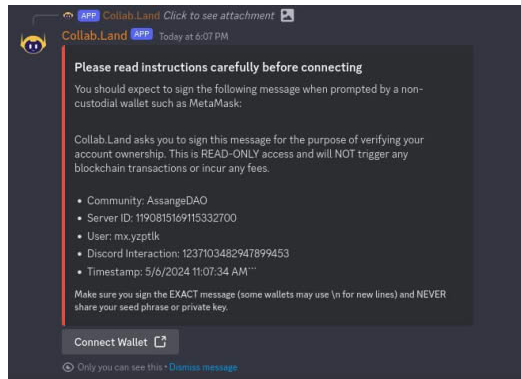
APP Collab.Land Click to see attachment

Collab.Land APP Today at 6:07 PM

Please read instructions carefully before connecting

You should expect to sign the following message when prompted by a non-custodial wallet such as MetaMask:

Collab.Land asks you to sign this message for the purpose of verifying your account ownership. This is READ-ONLY access and will NOT trigger any blockchain transactions or incur any fees.

- Community: AssangeDAO
- Server ID: 1190815169115332700
- User: mx.yzptlk
- Discord Interaction: 1237103482947899453
- Timestamp: 5/6/2024 11:07:34 AM```

Make sure you sign the EXACT message (some wallets may use \n for new lines) and NEVER share your seed phrase or private key.

Connect Wallet

Only you can see this • Dismiss message